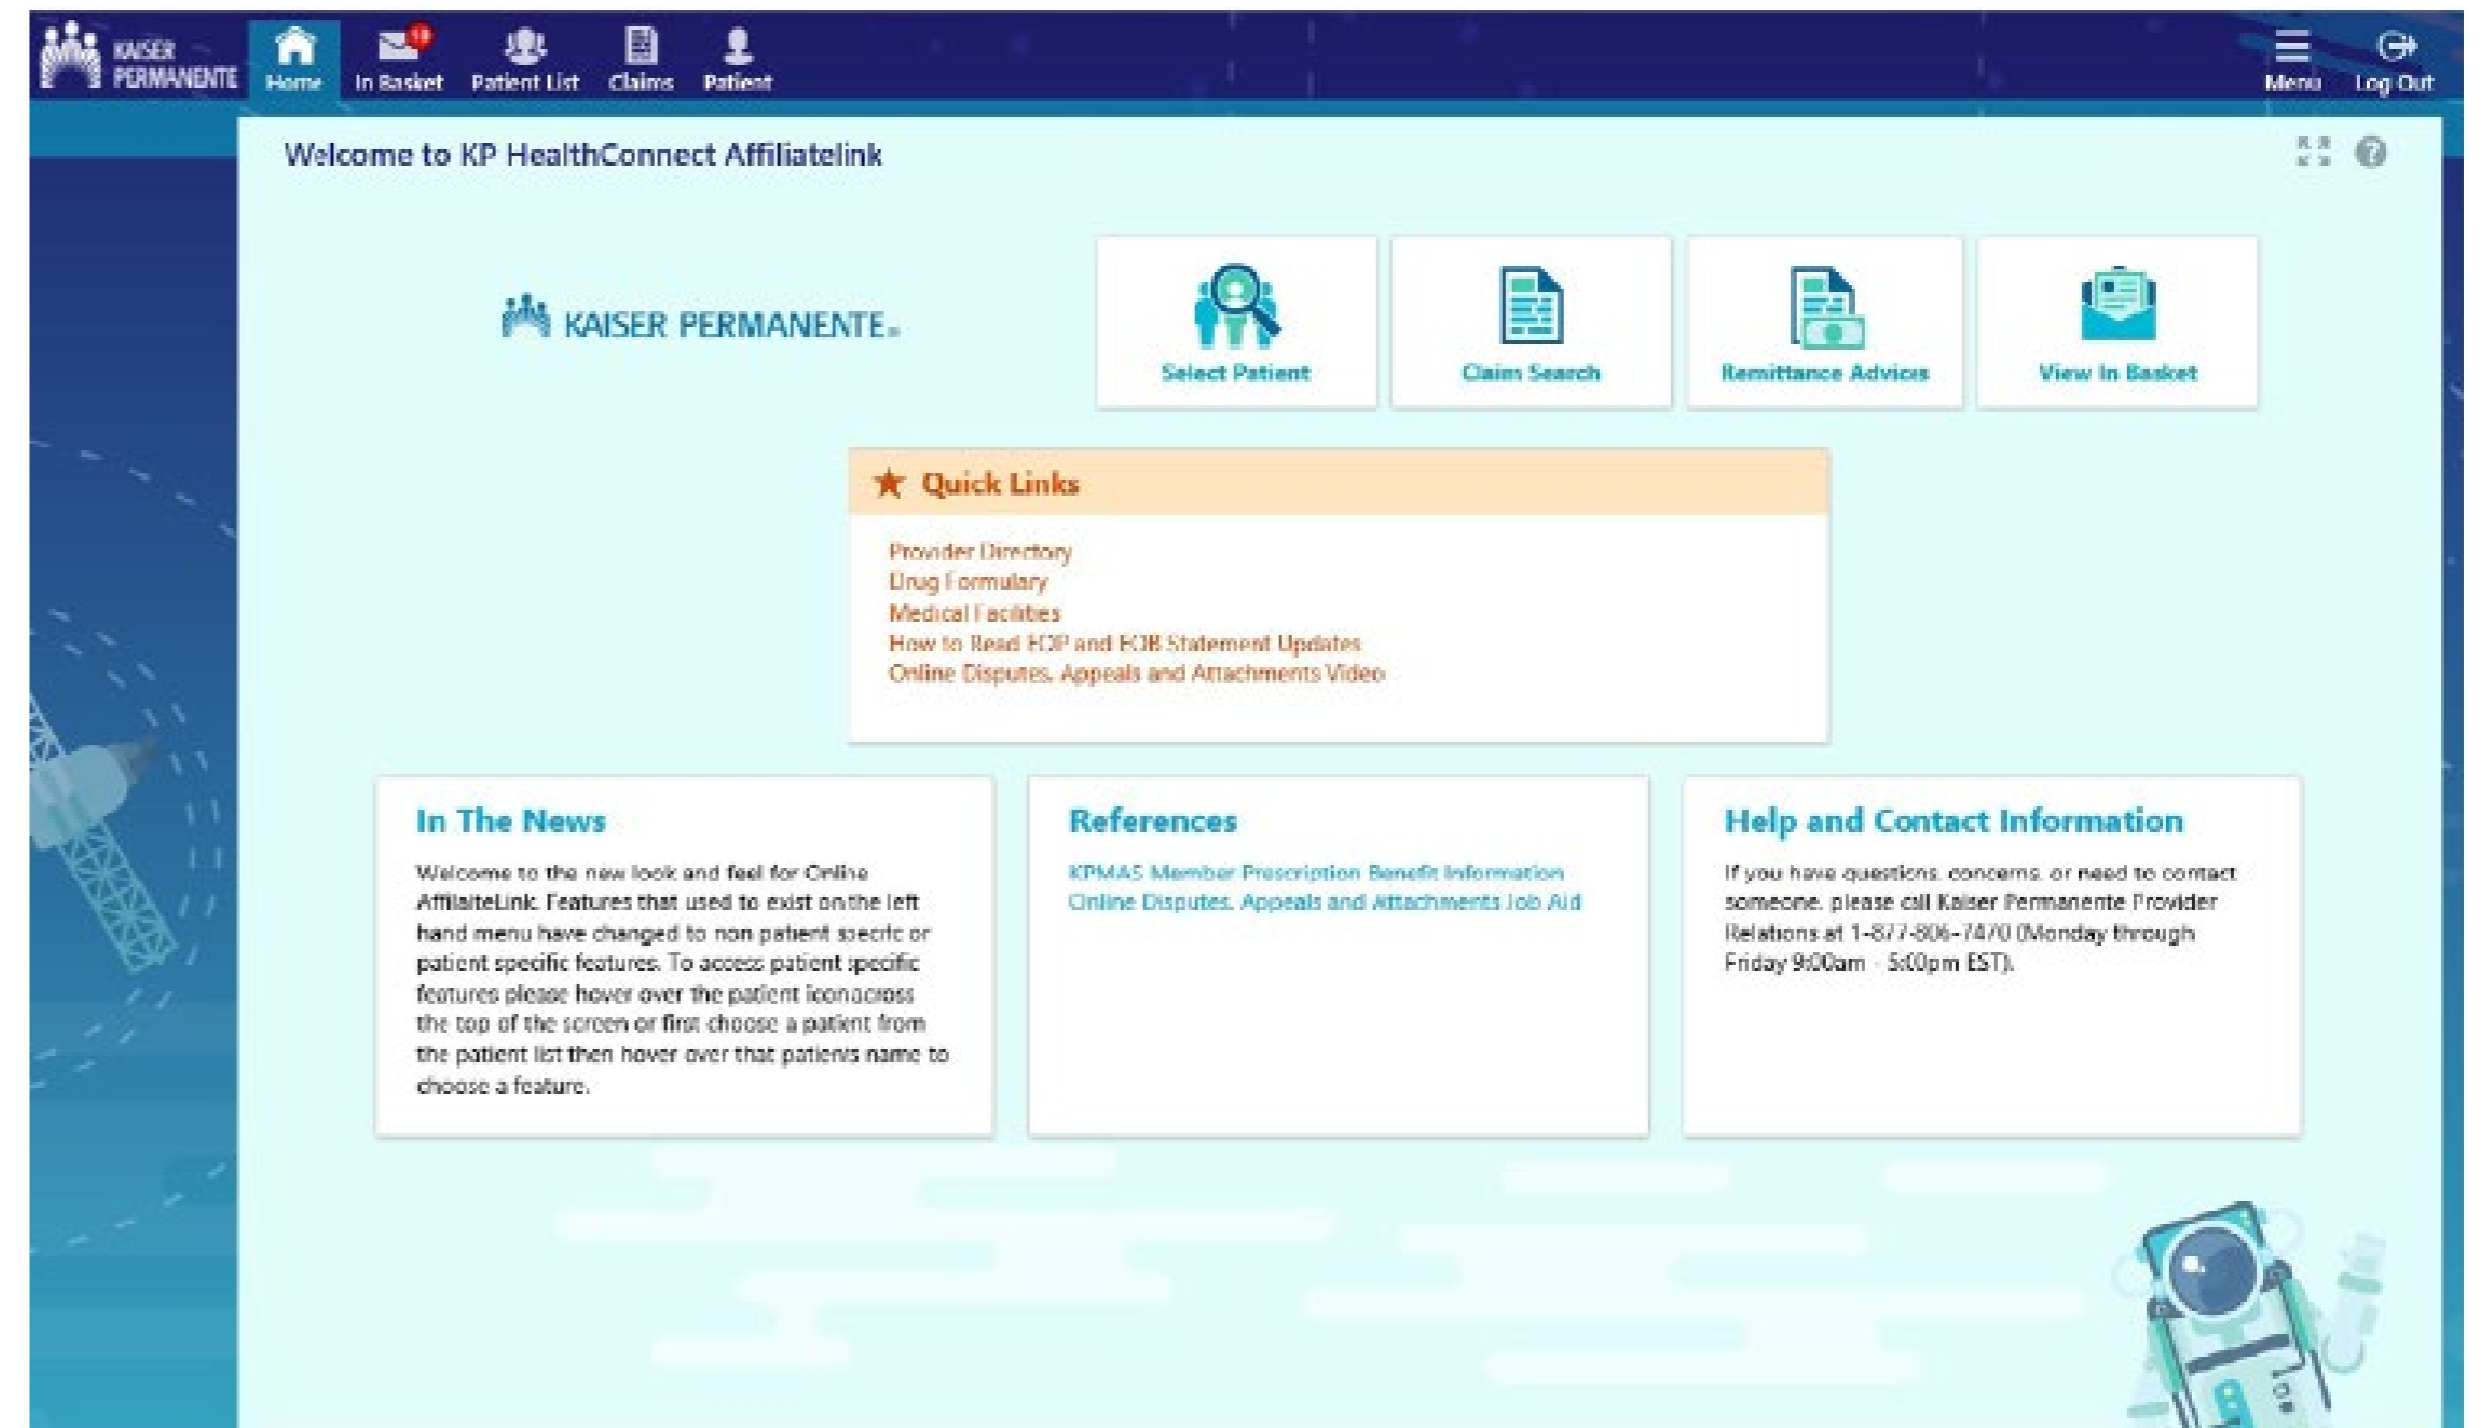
KAISER PERMANENTE Home In Basket Patient List Claims Patient Menu Log Out

Welcome to KP HealthConnect Affiliatelink

KAISER PERMANENTE.

Select Patient

Claim Search

Remittance Advice

View In Basket

Quick Links

Provider Directory
Drug Formulary
Medical Facilities
How to Read EOP and EOB Statement Updates
Online Disputes, Appeals and Attachments Video

In The News

Welcome to the new look and feel for Online AffilaiteLink. Features that used to exist on the left hand menu have changed to non patient specic or patient specific features. To access patient specific features please hover over the patient iconacross the top of the screen or first choose a patient from the patient list then hover over that patient's name to choose a feature.

References

KPMAS Member Prescription Benefit Information
Online Disputes, Appeals and Attachments Job Aid

Help and Contact Information

If you have questions, concerns, or need to contact someone, please call Kaiser Permanente Provider Relations at 1-877-806-7470 (Monday through Friday 9:00am - 5:00pm EST).